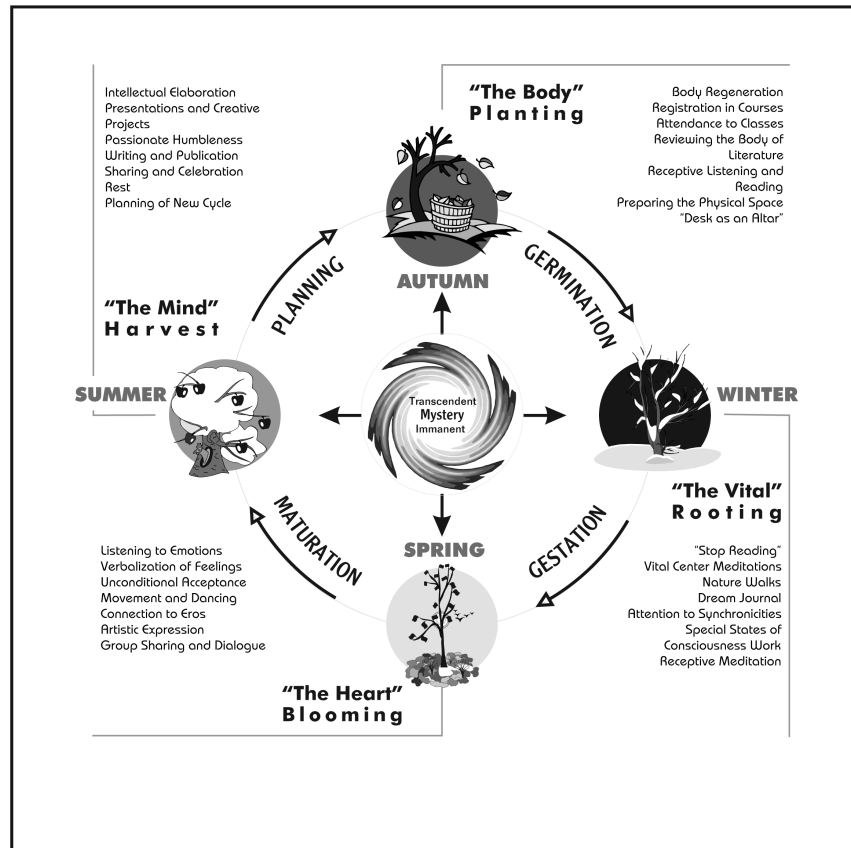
Intellectual Elaboration
Presentations and Creative Projects
Passionate Humbleness
Writing and Publication
Sharing and Celebration
Rest
Planning of New Cycle

"The Body"
Planting

Body Regeneration
Registration in Courses
Attendance to Classes
Reviewing the Body of Literature
Receptive Listening and Reading
Preparing the Physical Space
"Desk as an Altar"

"The Mind"
Harvest

PLANNING

AUTUMN

GERMINATION

SUMMER

Transcendent
Mystery
Immanent

WINTER

"The Vital"
Rooting

MATURATION

SPRING

GESTATION

Listening to Emotions
Verbalization of Feelings
Unconditional Acceptance
Movement and Dancing
Connection to Eros
Artistic Expression
Group Sharing and Dialogue

"Stop Reading"
Vital Center Meditations
Nature Walks
Dream Journal
Attention to Synchronicities
Special States of Consciousness Work
Receptive Meditation

"The Heart"
Blooming